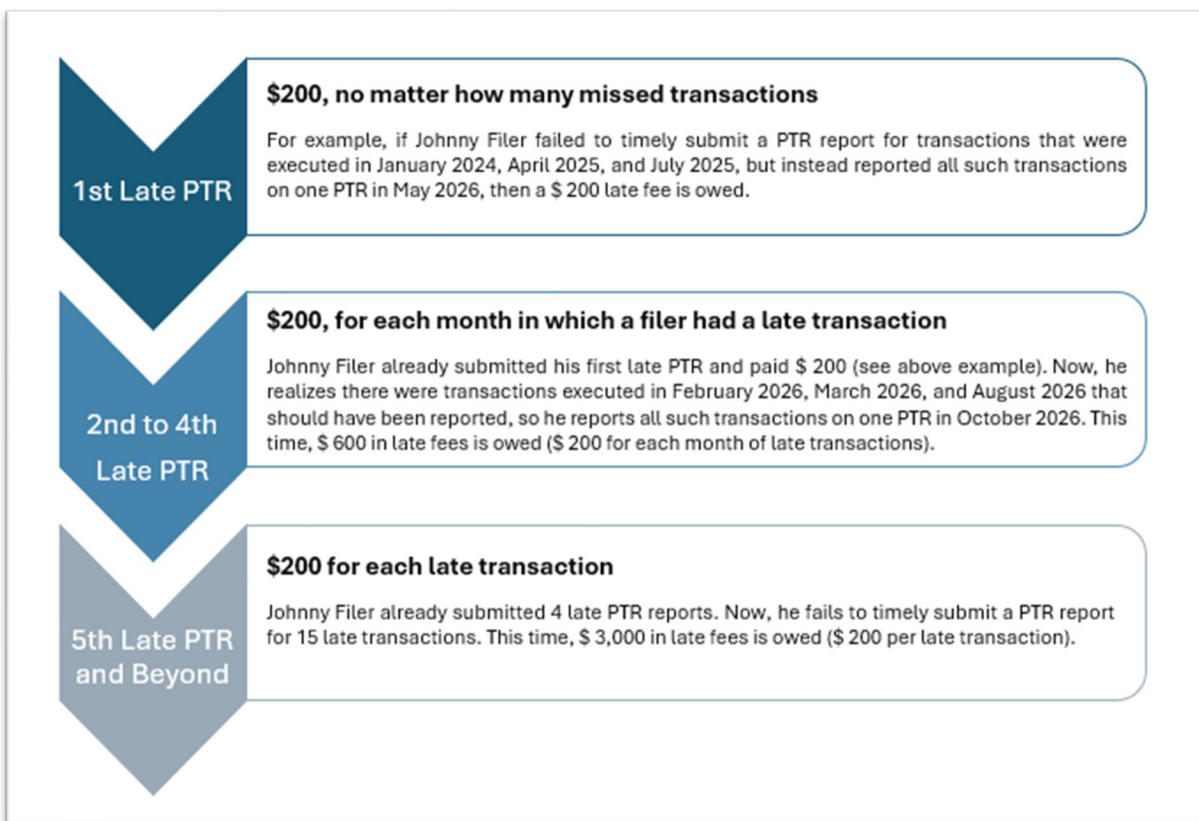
1st Late PTR

$200, no matter how many missed transactions

For example, if Johnny Filer failed to timely submit a PTR report for transactions that were executed in January 2024, April 2025, and July 2025, but instead reported all such transactions on one PTR in May 2026, then a $ 200 late fee is owed.

2nd to 4th Late PTR

$200, for each month in which a filer had a late transaction

Johnny Filer already submitted his first late PTR and paid $ 200 (see above example). Now, he realizes there were transactions executed in February 2026, March 2026, and August 2026 that should have been reported, so he reports all such transactions on one PTR in October 2026. This time, $ 600 in late fees is owed ($ 200 for each month of late transactions).

5th Late PTR and Beyond

$200 for each late transaction

Johnny Filer already submitted 4 late PTR reports. Now, he fails to timely submit a PTR report for 15 late transactions. This time, $ 3,000 in late fees is owed ($ 200 per late transaction).